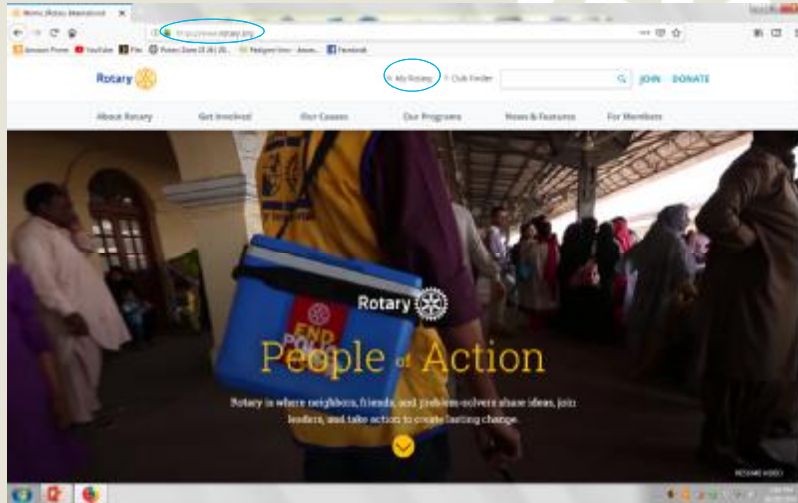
Home | Rotary International

https://www.rotary.org

Amazon Prime YouTube Flex Rotary Zone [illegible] Pedigree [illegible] Facebook

Rotary

My Rotary Club Finder JOIN DONATE

About Rotary Get Involved Our Causes Our Programs News & Features For Members

END POLIO

Rotary

People of Action

Rotary is where neighbors, friends, and problem-solvers share ideas, join leaders, and take action to create lasting change.

RESUME VIDEO